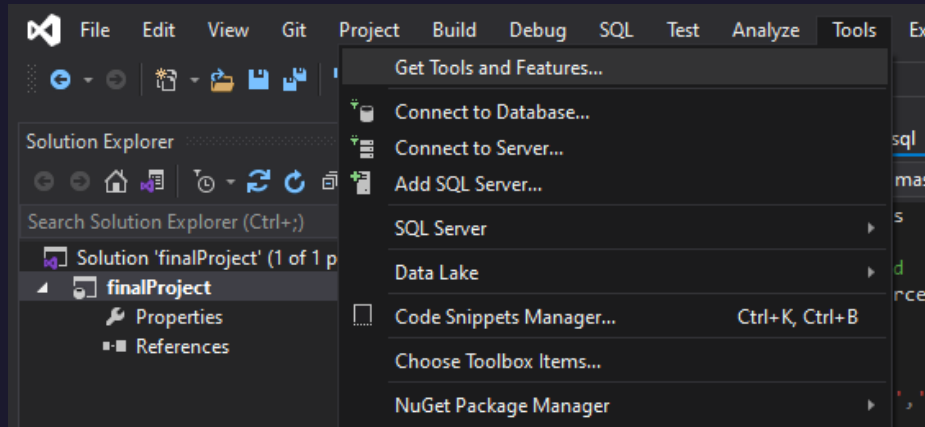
File Edit View Git Project Build Debug SQL Test Analyze Tools Ex

Get Tools and Features...

Connect to Database...

Connect to Server...

Add SQL Server...

SQL Server

Data Lake

Code Snippets Manager... Ctrl+K, Ctrl+B

Choose Toolbox Items...

NuGet Package Manager

Solution Explorer

Search Solution Explorer (Ctrl+;)

Solution 'finalProject' (1 of 1 p

finalProject

Properties

References

sql

mas

s

d

rce